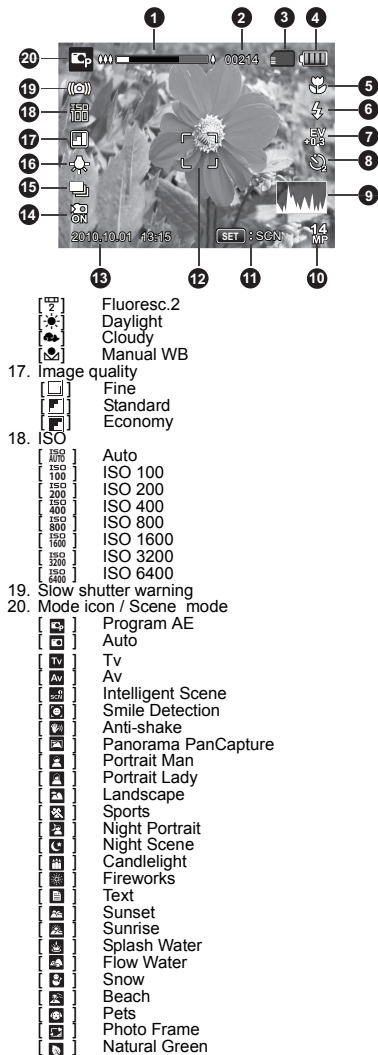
1
2
3
4
5
6
7
8
9
10
11
12
13
14
15
16
17
18
19
20
00214
EV +0.3
ISO 100
14 MP
SET : SCN
2010.10.01 13:15

Fluoresc.2
Daylight
Cloudy
Manual WB
17. Image quality
Fine
Standard
Economy
18. ISO
[ ISO AUTO ] Auto
[ ISO 100 ] ISO 100
[ ISO 200 ] ISO 200
[ ISO 400 ] ISO 400
[ ISO 800 ] ISO 800
[ ISO 1600 ] ISO 1600
[ ISO 3200 ] ISO 3200
[ ISO 6400 ] ISO 6400
19. Slow shutter warning
20. Mode icon / Scene mode
Program AE
Auto
[ Tv ] Tv
[ Av ] Av
Intelligent Scene
Smile Detection
Anti-shake
Panorama PanCapture
Portrait Man
Portrait Lady
Landscape
Sports
Night Portrait
Night Scene
Candlelight
Fireworks
Text
Sunset
Sunrise
Splash Water
Flow Water
Snow
Beach
Pets
Photo Frame
Natural Green